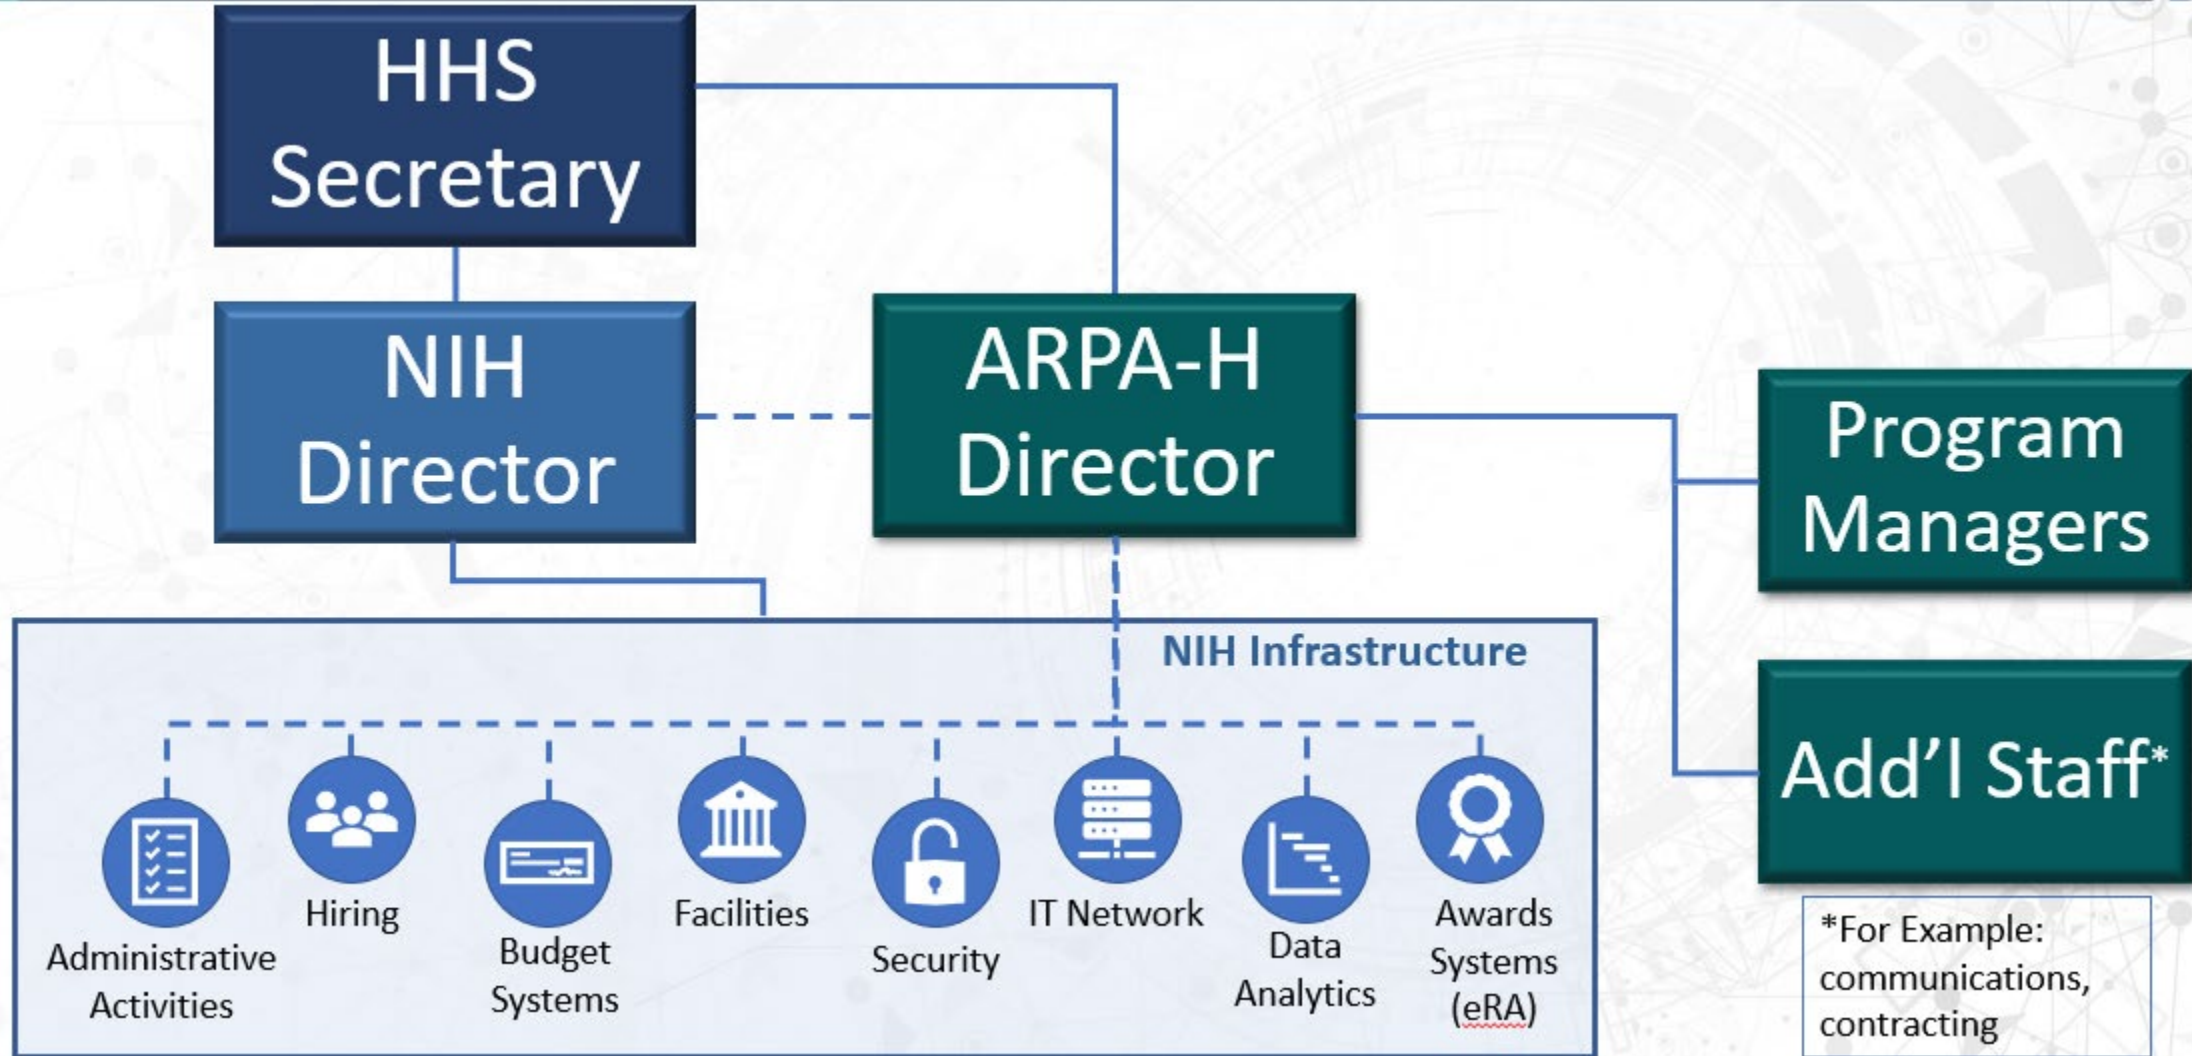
HHS Secretary

NIH Director

ARPA-H Director

Program Managers

Add'l Staff*

NIH Infrastructure

Administrative Activities

Hiring

Budget Systems

Facilities

Security

IT Network

Data Analytics

Awards Systems (eRA)

*For Example: communications, contracting